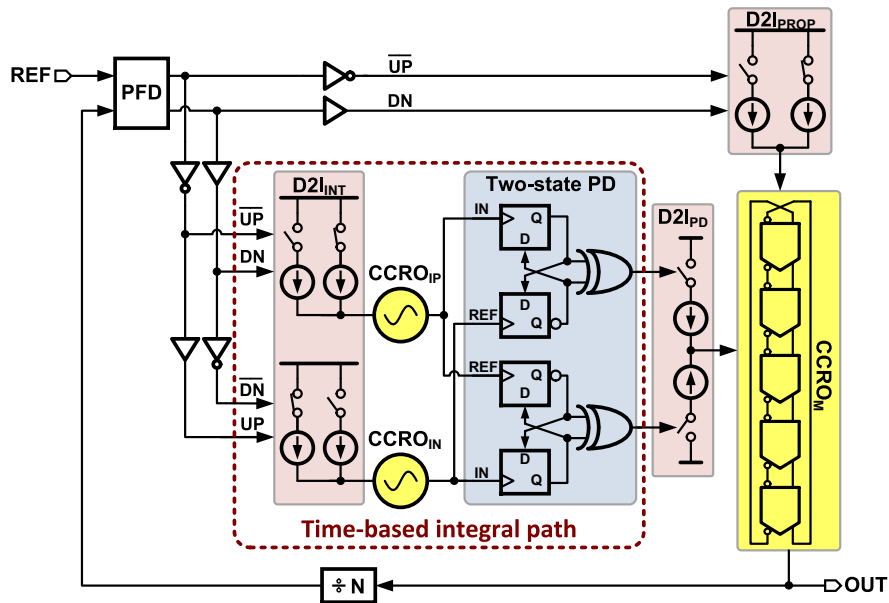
D2I$_{PROP}$

REF

PFD

$\overline{UP}$

DN

D2I$_{INT}$

Two-state PD

D2I$_{PD}$

$\overline{UP}$

DN

IN

Q

D

CCRO$_{IP}$

D

REF

Q

REF

Q

D

$\overline{DN}$

UP

CCRO$_{IN}$

D

IN

Q

CCRO$_M$

Time-based integral path

÷ N

OUT